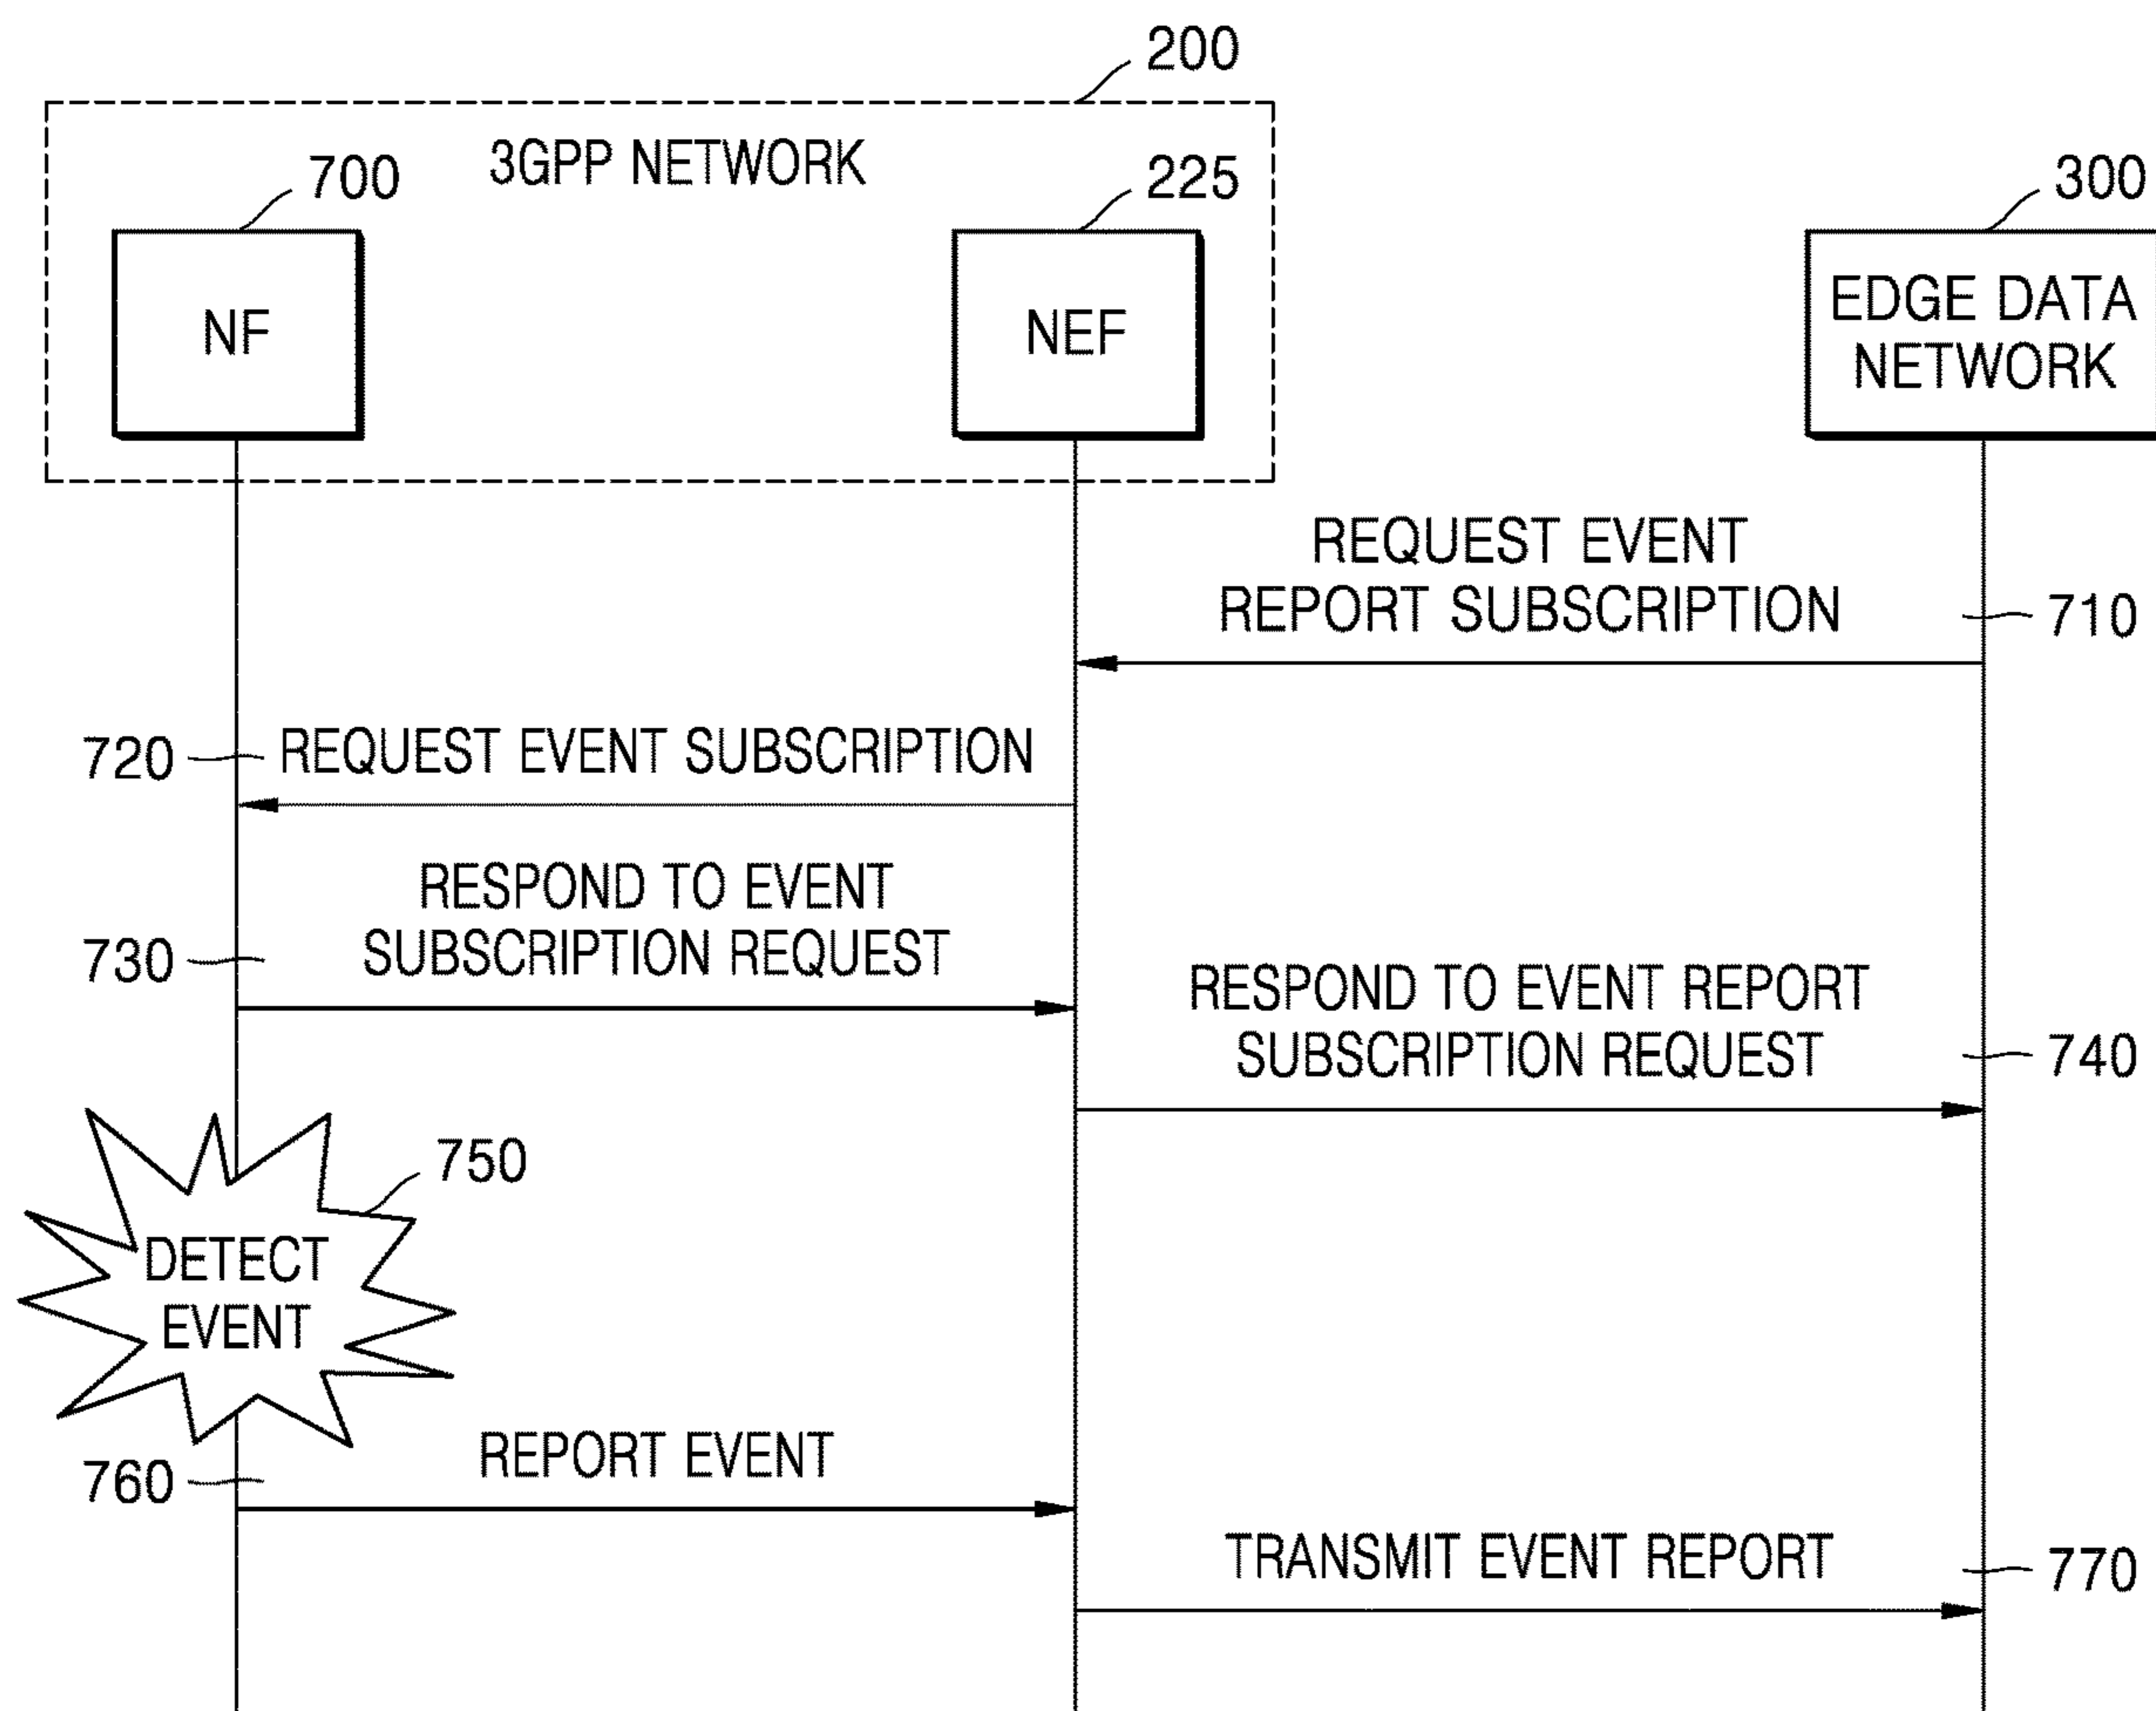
200

3GPP NETWORK

700

NF

225

NEF

300

EDGE DATA NETWORK

REQUEST EVENT REPORT SUBSCRIPTION

710

720

REQUEST EVENT SUBSCRIPTION

730

RESPOND TO EVENT SUBSCRIPTION REQUEST

RESPOND TO EVENT REPORT SUBSCRIPTION REQUEST

740

750

DETECT EVENT

760

REPORT EVENT

TRANSMIT EVENT REPORT

770